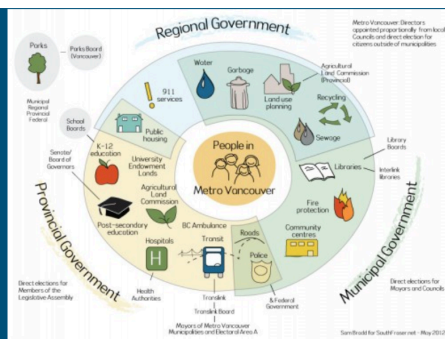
Regional Government

Metro Vancouver: Directors appointed proportionally from local Councils and direct election for citizens outside of municipalities

Parks

Parks Board (Vancouver)

Municipal Regional Provincial Federal

School Boards

Water

Garbage

Agricultural Land Commission (Provincial)

911 services

Land use planning

Recycling

Public housing

Sewage

Library Boards

K-12 education

University Endowment Lands

People in Metro Vancouver

Libraries

Interlink libraries

Senate/ Board of Governors

Agricultural Land Commission

Fire protection

Post-secondary education

BC Ambulance

Community centres

Hospitals

Transit

Roads

Police

Provincial Government

Municipal Government

Direct elections for Members of the Legislative Assembly

Health Authorities

Translink

& Federal Government

Direct elections for Mayors and Councils

Translink Board

Mayors of Metro Vancouver Municipalities and Electoral Area A

Sam Bradd for SouthFraser.net - May 2012